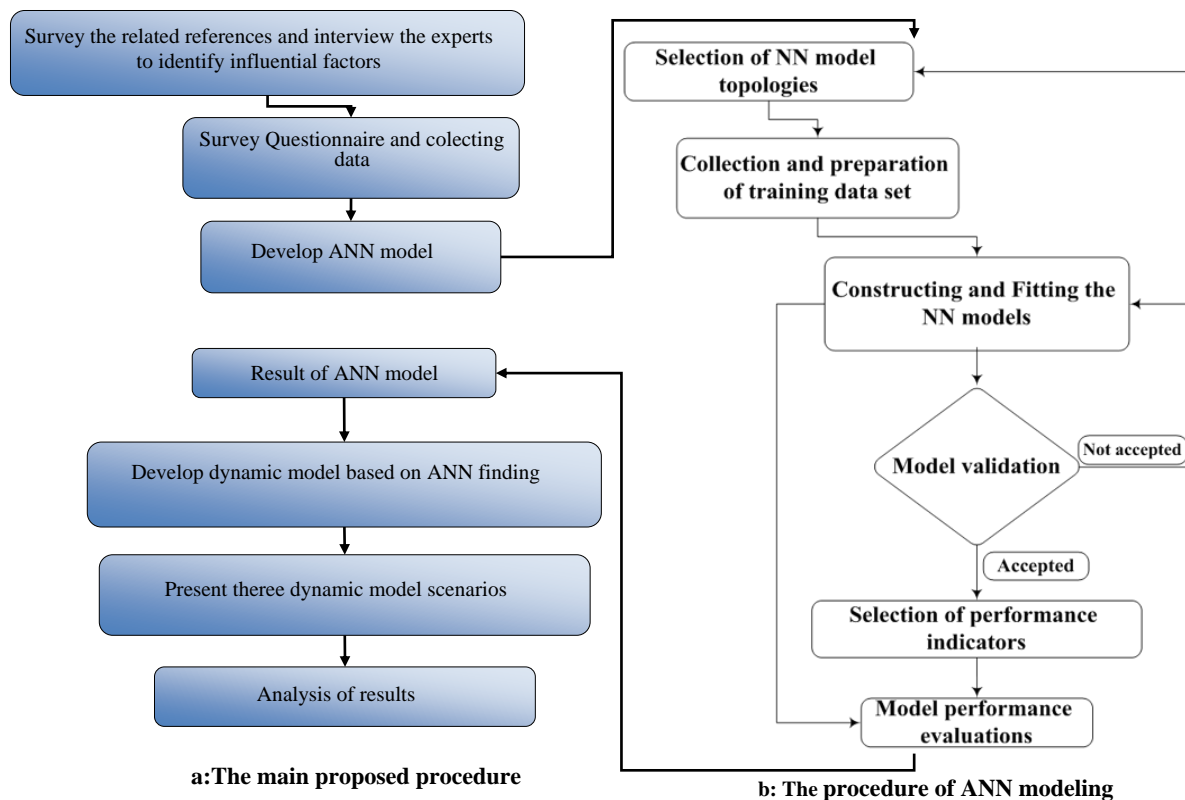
Survey the related references and interview the experts to identify influential factors

Survey Questionnaire and colecting data

Develop ANN model

Result of ANN model

Develop dynamic model based on ANN finding

Present theree dynamic model scenarios

Analysis of results

a:The main proposed procedure

Selection of NN model topologies

Collection and preparation of training data set

Constructing and Fitting the NN models

Model validation

Not accepted

Accepted

Selection of performance indicators

Model performance evaluations

b: The procedure of ANN modeling